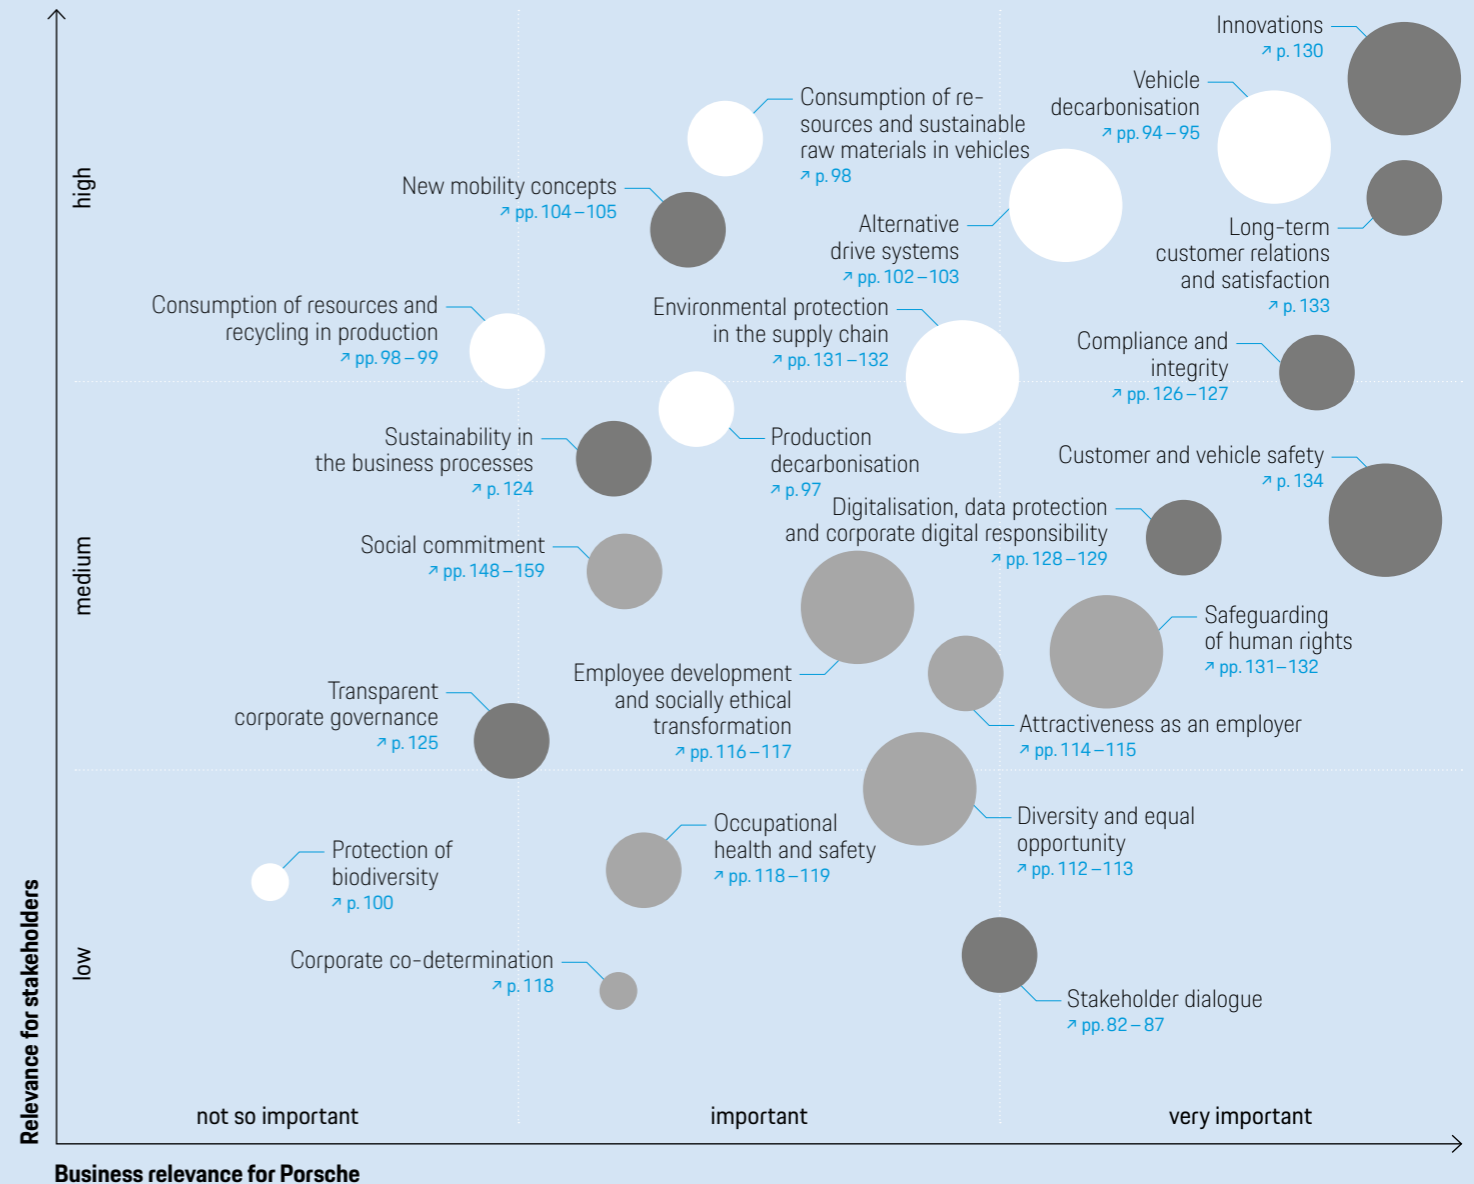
Innovations
↗ p. 130

Vehicle decarbonisation
↗ pp. 94 – 95

Consumption of resources and sustainable raw materials in vehicles
↗ p. 98

New mobility concepts
↗ pp. 104 – 105

high

Alternative drive systems
↗ pp. 102 – 103

Long-term customer relations and satisfaction
↗ p. 133

Consumption of resources and recycling in production
↗ pp. 98 – 99

Environmental protection in the supply chain
↗ pp. 131 – 132

Compliance and integrity
↗ pp. 126 – 127

Sustainability in the business processes
↗ p. 124

Production decarbonisation
↗ p. 97

Customer and vehicle safety
↗ p. 134

Digitalisation, data protection and corporate digital responsibility
↗ pp. 128 – 129

Social commitment
↗ pp. 148 – 159

medium

Safeguarding of human rights
↗ pp. 131 – 132

Employee development and socially ethical transformation
↗ pp. 116 – 117

Transparent corporate governance
↗ p. 125

Attractiveness as an employer
↗ pp. 114 – 115

Occupational health and safety
↗ pp. 118 – 119

Diversity and equal opportunity
↗ pp. 112 – 113

Protection of biodiversity
↗ p. 100

low

Corporate co-determination
↗ p. 118

Stakeholder dialogue
↗ pp. 82 – 87

Relevance for stakeholders

not so important

important

very important

Business relevance for Porsche